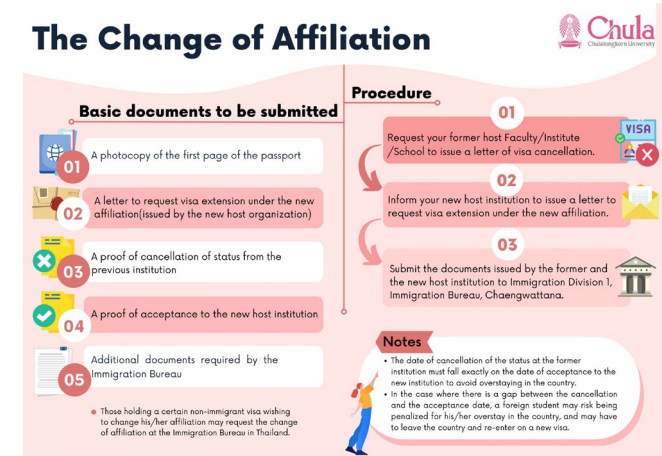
The Change of Affiliation

Chula
Chulalongkorn University

Basic documents to be submitted

01 A photocopy of the first page of the passport

02 A letter to request visa extension under the new affiliation(issued by the new host organization)

03 A proof of cancellation of status from the previous institution

04 A proof of acceptance to the new host institution

05 Additional documents required by the Immigration Bureau

Those holding a certain non-immigrant visa wishing to change his/her affiliation may request the change of affiliation at the Immigration Bureau in Thailand.

Procedure

01 Request your former host Faculty/Institute /School to issue a letter of visa cancellation.

VISA

02 Inform your new host institution to issue a letter to request visa extension under the new affiliation.

03 Submit the documents issued by the former and the new host institution to Immigration Division 1, Immigration Bureau, Chaengwattana.

Notes

• The date of cancellation of the status at the former institution must fall exactly on the date of acceptance to the new institution to avoid overstaying in the country.

• In the case where there is a gap between the cancellation and the acceptance date, a foreign student may risk being penalized for his/her overstay in the country, and may have to leave the country and re-enter on a new visa.